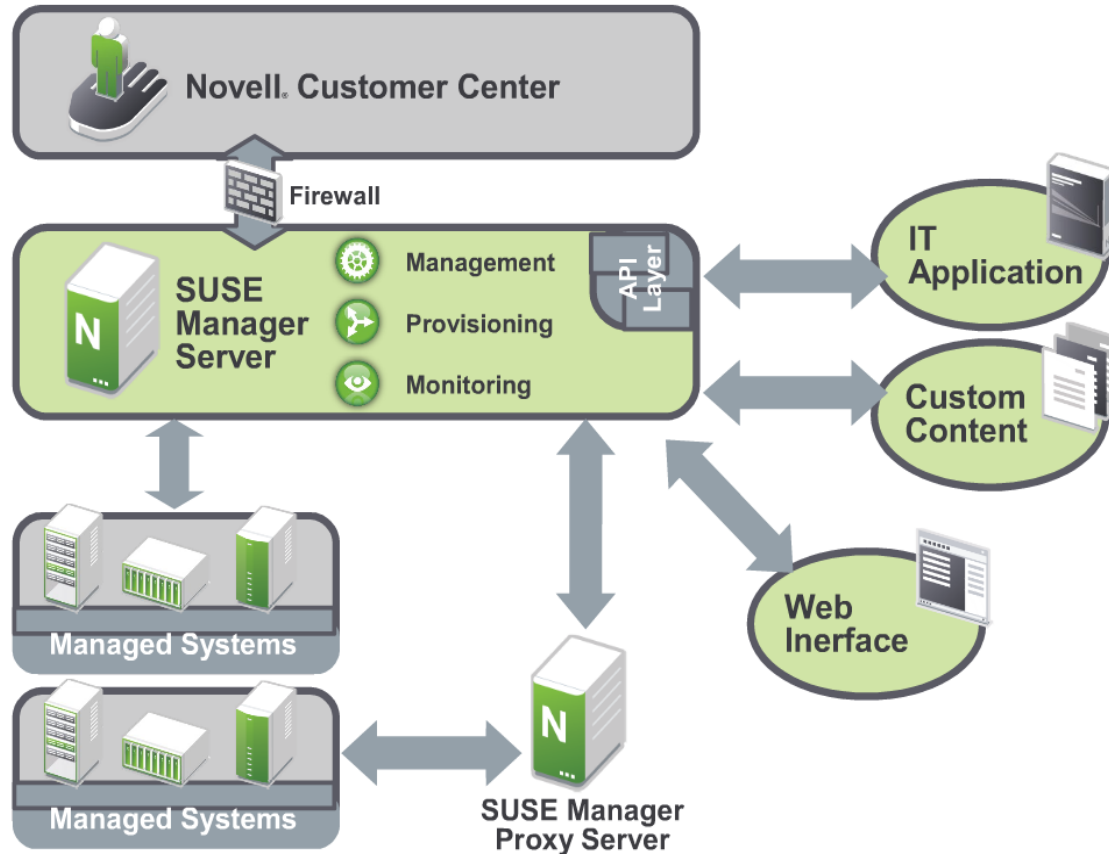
Novell® Customer Center

Firewall

SUSE Manager Server

Management

Provisioning

Monitoring

API Layer

IT Application

Custom Content

Web Inerface

N

Managed Systems

Managed Systems

N

SUSE Manager Proxy Server